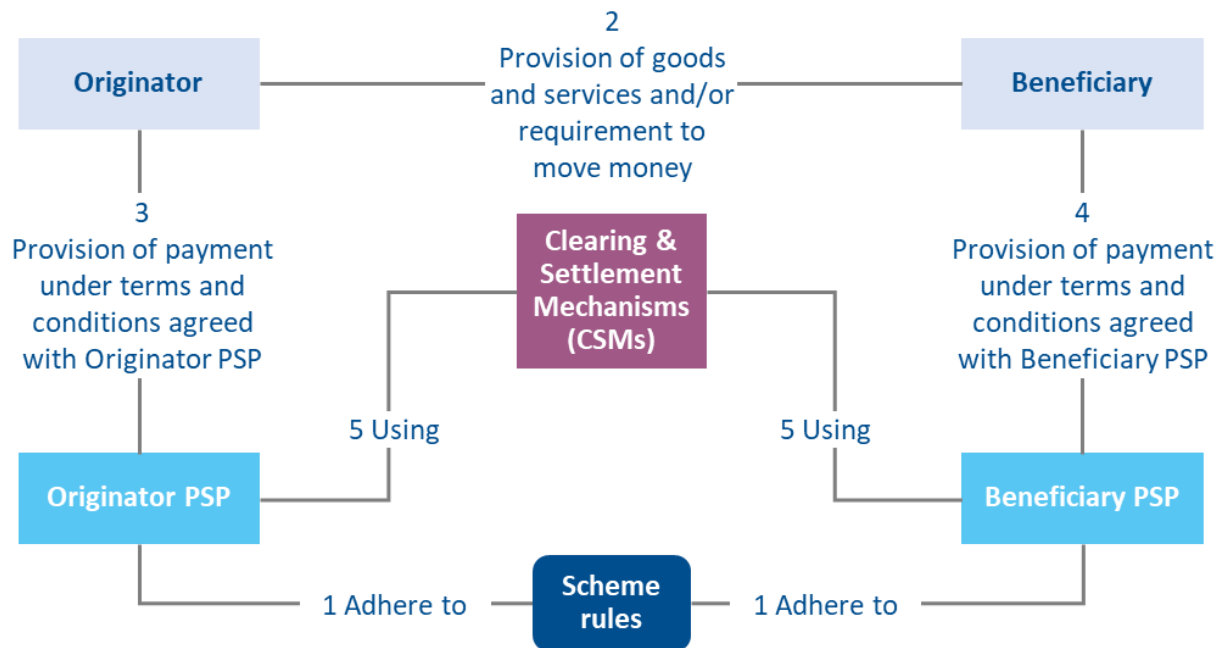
2
Provision of goods and services and/or requirement to move money

Originator

Beneficiary

3
Provision of payment under terms and conditions agreed with Originator PSP

Clearing & Settlement Mechanisms (CSMs)

4
Provision of payment under terms and conditions agreed with Beneficiary PSP

5 Using

5 Using

Originator PSP

Beneficiary PSP

1 Adhere to

Scheme rules

1 Adhere to